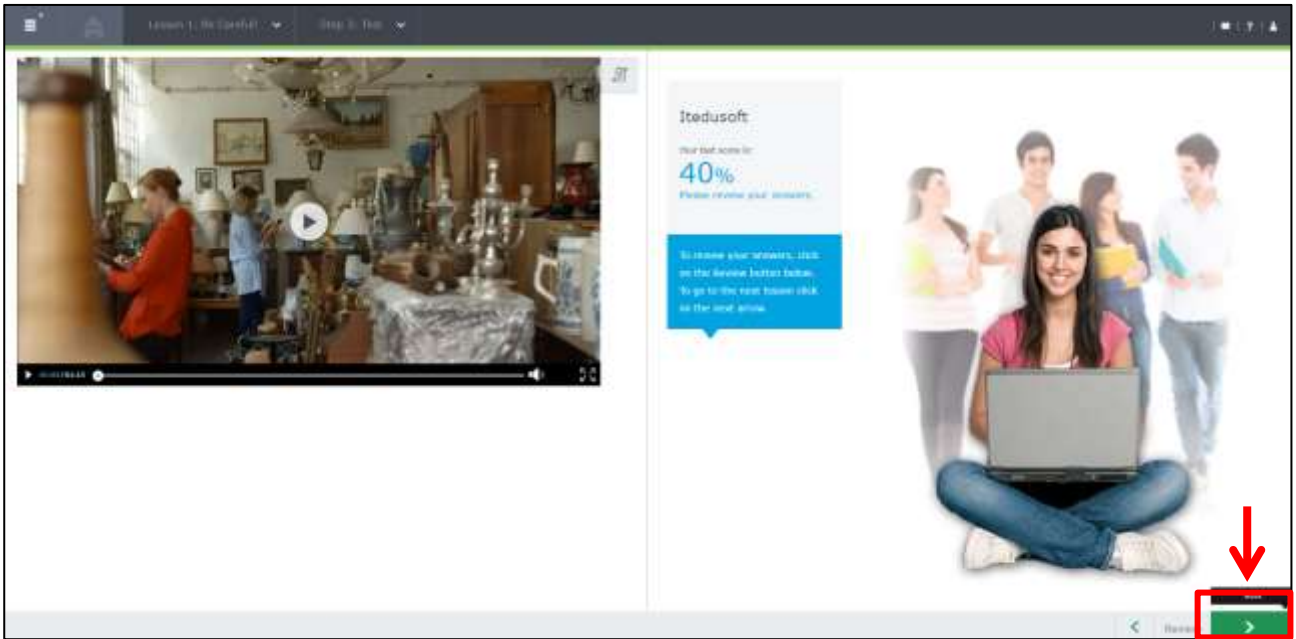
Lesson 1: Be Careful!

Step 3: Test

Itedusoft

Your test score is:

40%

Please review your answers.

To review your answers, click on the Review button below. To go to the next lesson click on the next arrow.

Review